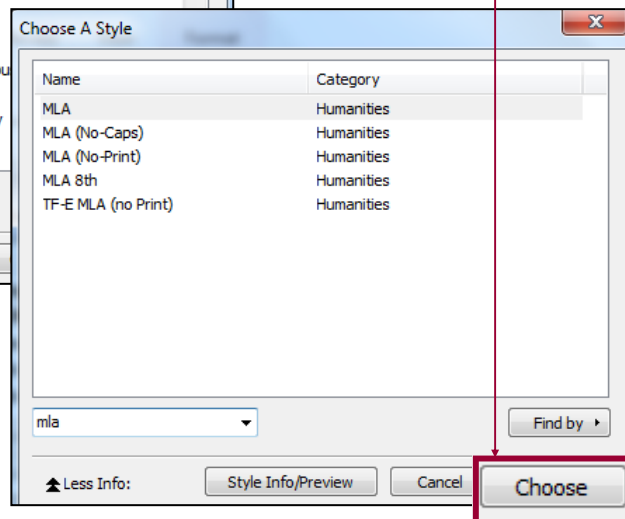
Choose A Style

| Name | Category |
|---|---|
| MLA | Humanities |
| MLA (No-Caps) | Humanities |
| MLA (No-Print) | Humanities |
| MLA 8th | Humanities |
| TF-E MLA (no Print) | Humanities |

mla

Find by

Less Info:

Style Info/Preview

Cancel

Choose